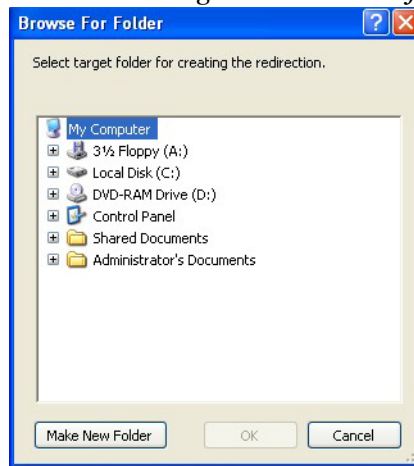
Browse For Folder

Select target folder for creating the redirection.

My Computer
3½ Floppy (A:)
Local Disk (C:)
DVD-RAM Drive (D:)
Control Panel
Shared Documents
Administrator's Documents

Make New Folder
OK
Cancel